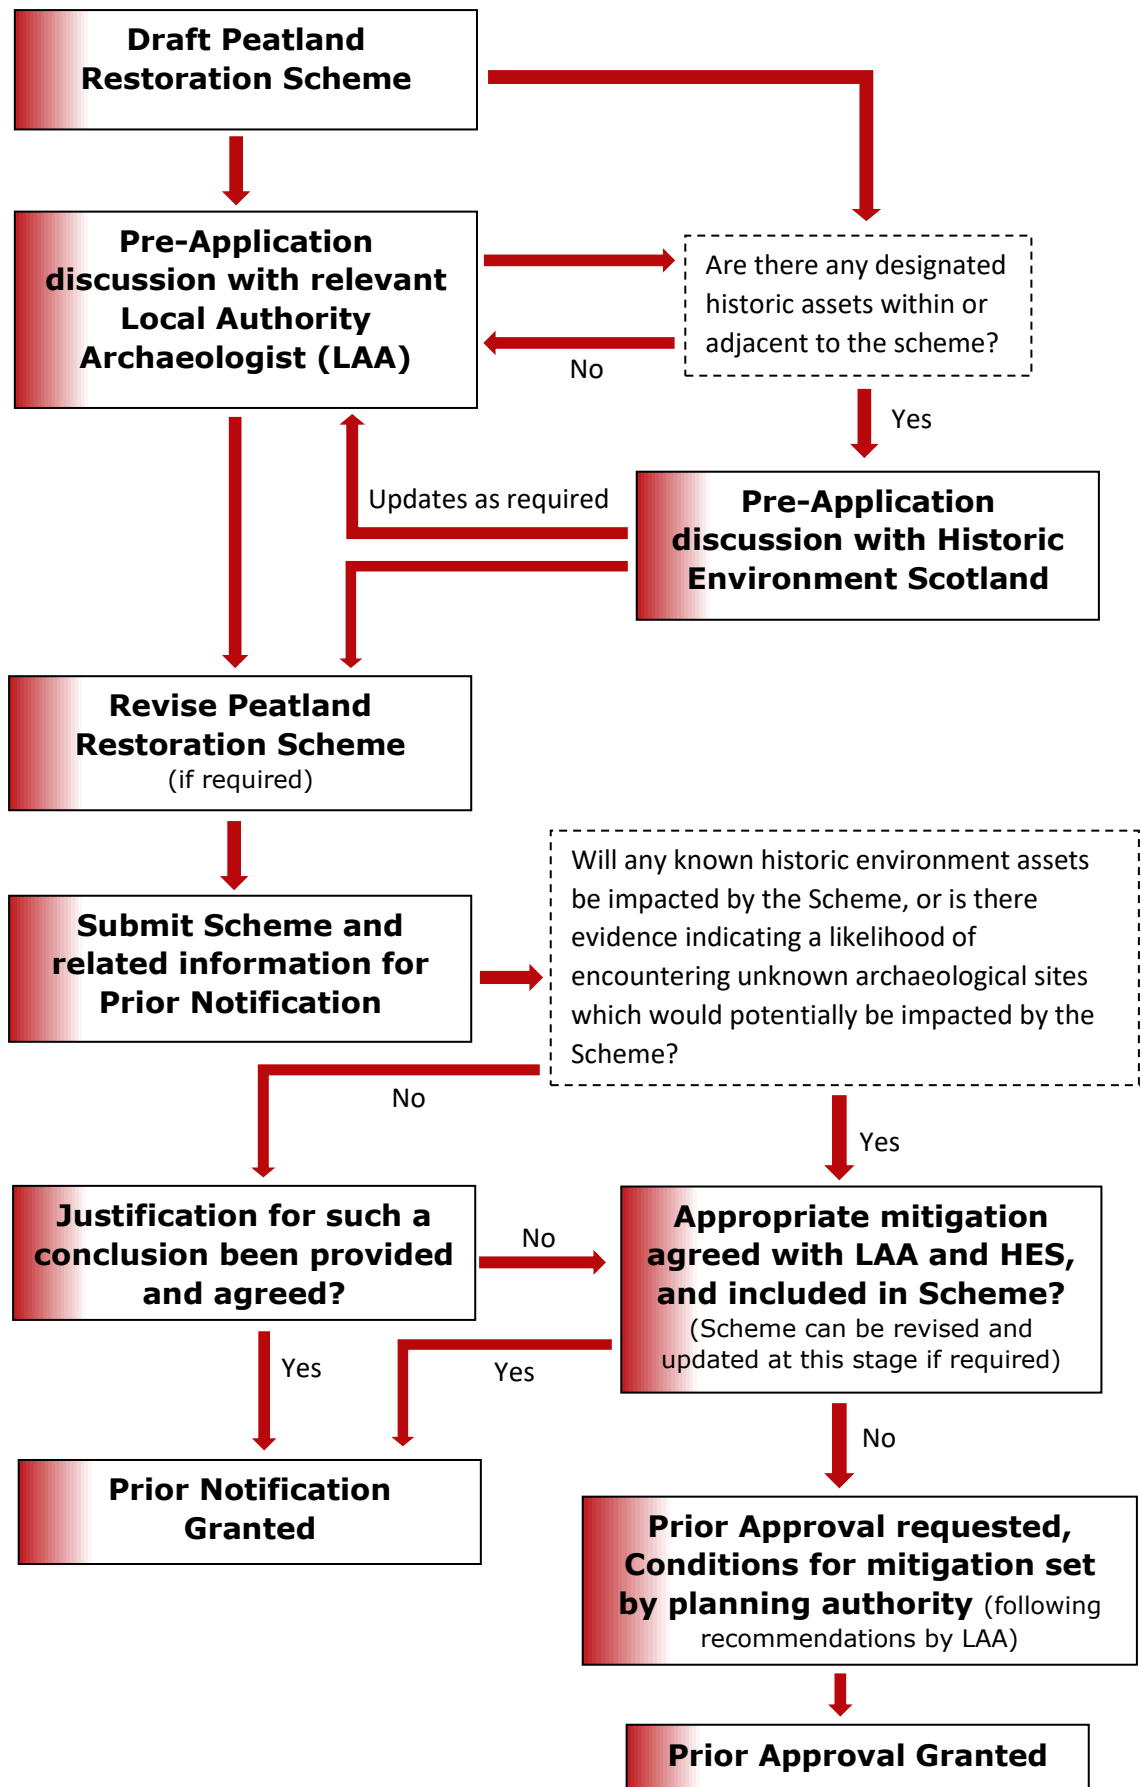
Draft Peatland Restoration Scheme

Pre-Application discussion with relevant Local Authority Archaeologist (LAA)

Are there any designated historic assets within or adjacent to the scheme?

No

Yes

Updates as required

Pre-Application discussion with Historic Environment Scotland

Revise Peatland Restoration Scheme (if required)

Submit Scheme and related information for Prior Notification

Will any known historic environment assets be impacted by the Scheme, or is there evidence indicating a likelihood of encountering unknown archaeological sites which would potentially be impacted by the Scheme?

No

Yes

Justification for such a conclusion been provided and agreed?

No

Appropriate mitigation agreed with LAA and HES, and included in Scheme? (Scheme can be revised and updated at this stage if required)

Yes

Yes

No

Prior Notification Granted

Prior Approval requested, Conditions for mitigation set by planning authority (following recommendations by LAA)

Prior Approval Granted